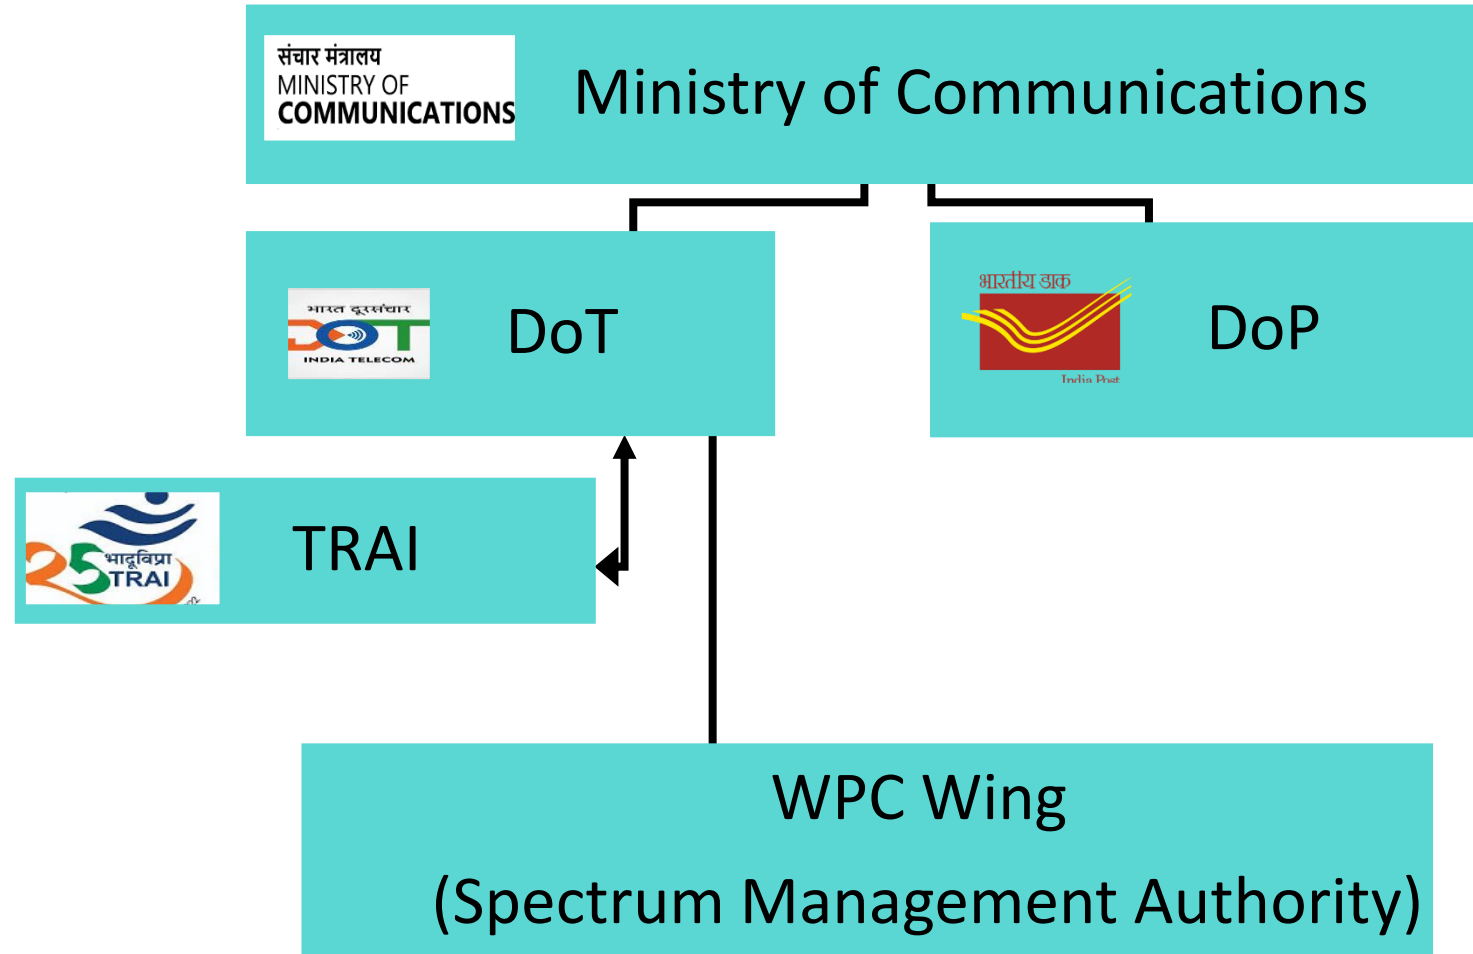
संचार मंत्रालय
MINISTRY OF
COMMUNICATIONS

Ministry of Communications

भारत दूरसंचार
DOT
INDIA TELECOM

DoT

भारतीय डाक
India Post

DoP

25 भादूविप्रा TRAI

TRAI

WPC Wing

(Spectrum Management Authority)